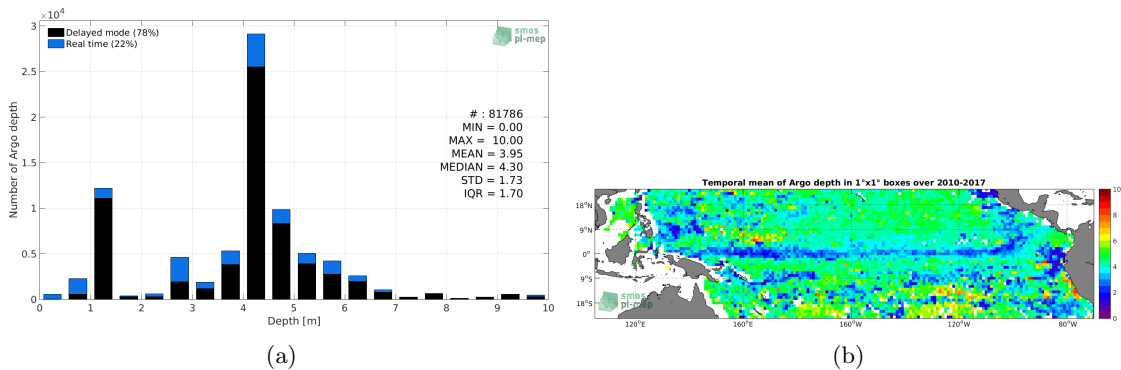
$\times 10^4$

3

2.5

2

1.5

1

0.5

0

Number of Argo depth

Delayed mode (78%)
Real time (22%)

smos pi-mep

# : 81786
MIN = 0.00
MAX = 10.00
MEAN = 3.95
MEDIAN = 4.30
STD = 1.73
IQR = 1.70

0 1 2 3 4 5 6 7 8 9 10

Depth [m]

(a)

Temporal mean of Argo depth in 1°x1° boxes over 2010-2017

18°N
9°N
0°
9°S
18°S

120°E 160°E 160°W 120°W 80°W

smos pi-mep

10
8
6
4
2
0

(b)